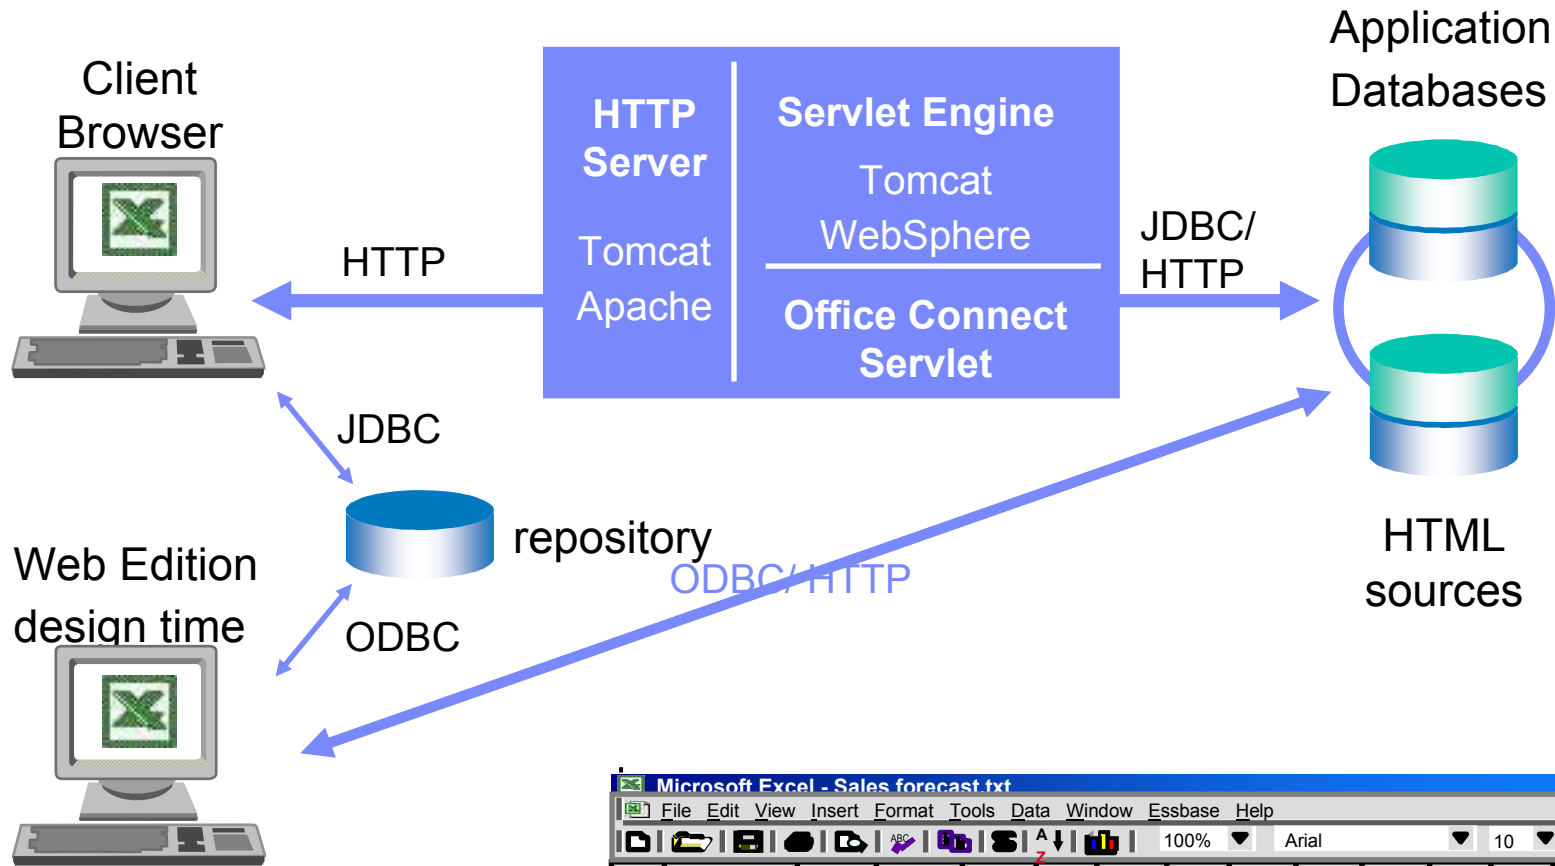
Client Browser

HTTP Server

Tomcat
Apache

Servlet Engine

Tomcat
WebSphere

Office Connect Servlet

Application Databases

HTTP

JDBC/ HTTP

JDBC

repository

ODBC/ HTTP

ODBC

Web Edition design time

HTML sources

Microsoft Excel - Sales forecast.txt

File Edit View Insert Format Tools Data Window Essbase Help

100% Arial 10